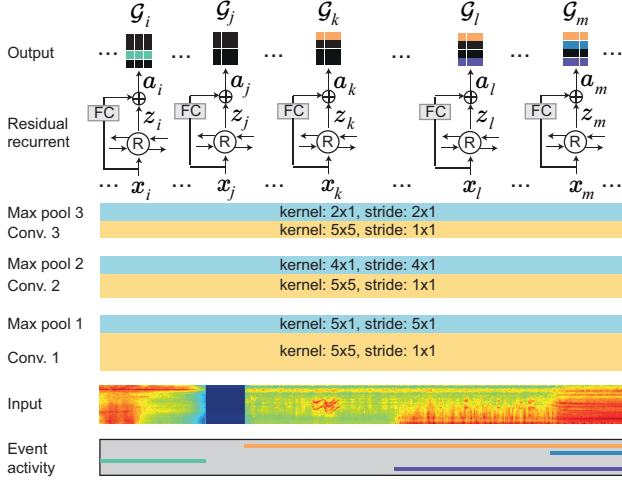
$\mathcal{G}_i$ $\mathcal{G}_j$ $\mathcal{G}_k$ $\mathcal{G}_l$ $\mathcal{G}_m$

Output ... ... ... ... ...

$\boldsymbol{a}_i$ $\boldsymbol{a}_j$ $\boldsymbol{a}_k$ $\boldsymbol{a}_l$ $\boldsymbol{a}_m$

FC $\boldsymbol{z}_i$ FC $\boldsymbol{z}_j$ FC $\boldsymbol{z}_k$ FC $\boldsymbol{z}_l$ FC $\boldsymbol{z}_m$

Residual recurrent

R R R R R

... $\boldsymbol{x}_i$ ... $\boldsymbol{x}_j$ ... $\boldsymbol{x}_k$ ... $\boldsymbol{x}_l$ ... $\boldsymbol{x}_m$

Max pool 3 kernel: 2x1, stride: 2x1
Conv. 3 kernel: 5x5, stride: 1x1

Max pool 2 kernel: 4x1, stride: 4x1
Conv. 2 kernel: 5x5, stride: 1x1

Max pool 1 kernel: 5x1, stride: 5x1

Conv. 1 kernel: 5x5, stride: 1x1

Input

Event activity